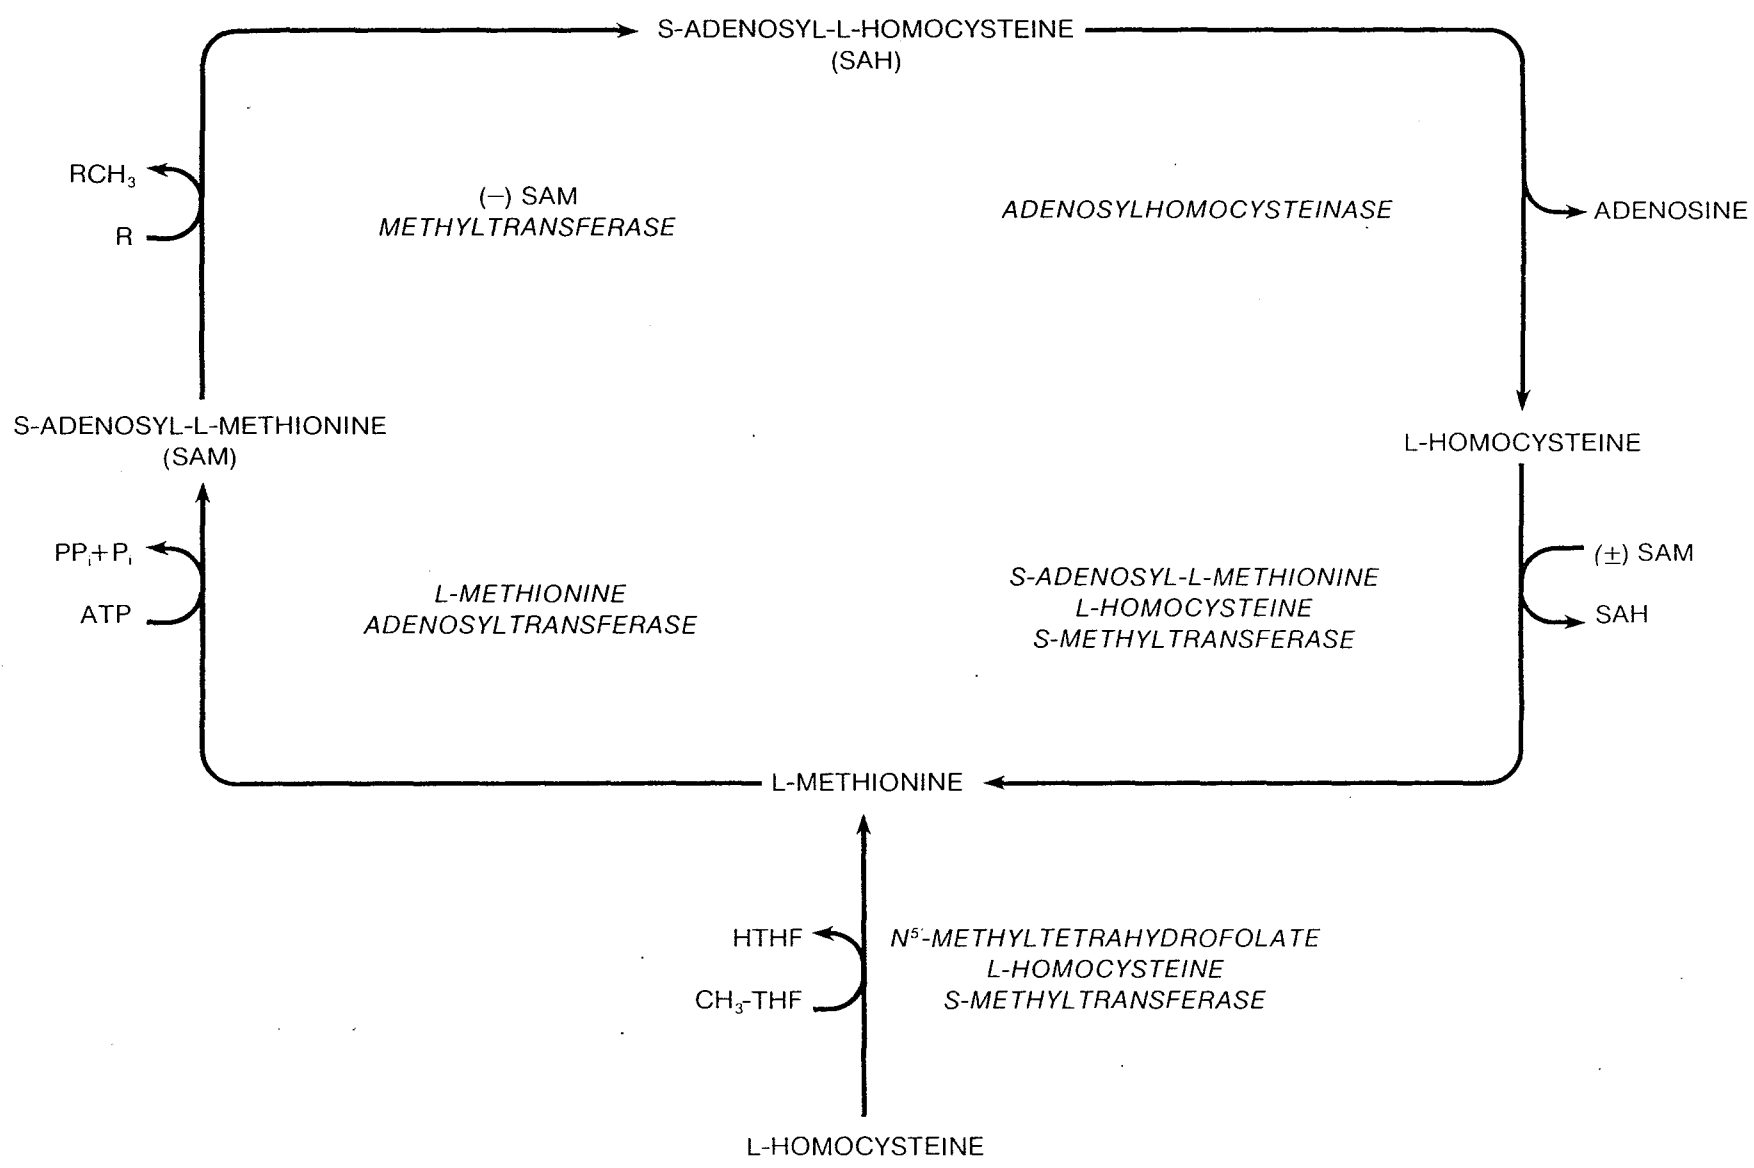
S-ADENOSYL-L-HOMOCYSTEINE
(SAH)

$RCH_3$

R

(−) SAM
METHYLTRANSFERASE

ADENOSYLHOMOCYSTEINASE

ADENOSINE

S-ADENOSYL-L-METHIONINE
(SAM)

L-HOMOCYSTEINE

$PP_i+P_i$

ATP

L-METHIONINE
ADENOSYLTRANSFERASE

S-ADENOSYL-L-METHIONINE
L-HOMOCYSTEINE
S-METHYLTRANSFERASE

(±) SAM

SAH

L-METHIONINE

HTHF

$CH_3$-THF

$N^5$-METHYLTETRAHYDROFOLATE
L-HOMOCYSTEINE
S-METHYLTRANSFERASE

L-HOMOCYSTEINE